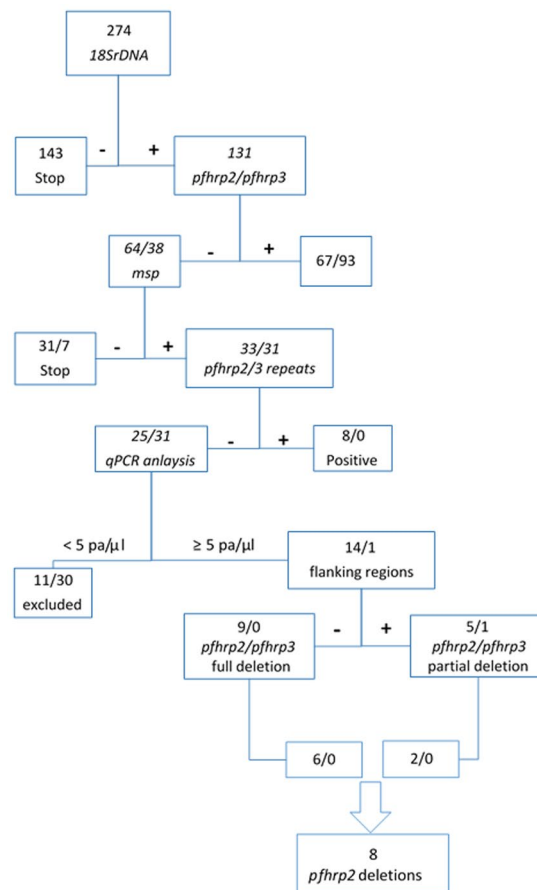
274
18SrDNA

143
Stop

-

+

131
pfhrp2/pfhrp3

64/38
msp

-

+

67/93

31/7
Stop

-

+

33/31
pfhrp2/3 repeats

25/31
qPCR anlaysis

-

+

8/0
Positive

< 5 pa/µl

≥ 5 pa/µl

14/1
flanking regions

11/30
excluded

9/0
pfhrp2/pfhrp3
full deletion

-

+

5/1
pfhrp2/pfhrp3
partial deletion

6/0

2/0

8
pfhrp2 deletions